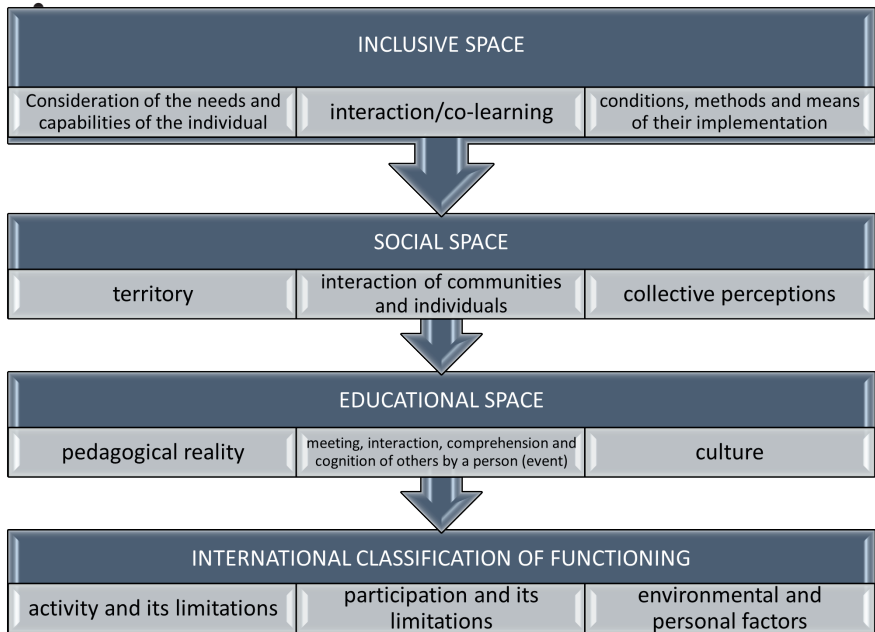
INCLUSIVE SPACE

Consideration of the needs and capabilities of the individual

interaction/co-learning

conditions, methods and means of their implementation

SOCIAL SPACE

territory

interaction of communities and individuals

collective perceptions

EDUCATIONAL SPACE

pedagogical reality

meeting, interaction, comprehension and cognition of others by a person (event)

culture

INTERNATIONAL CLASSIFICATION OF FUNCTIONING

activity and its limitations

participation and its limitations

environmental and personal factors